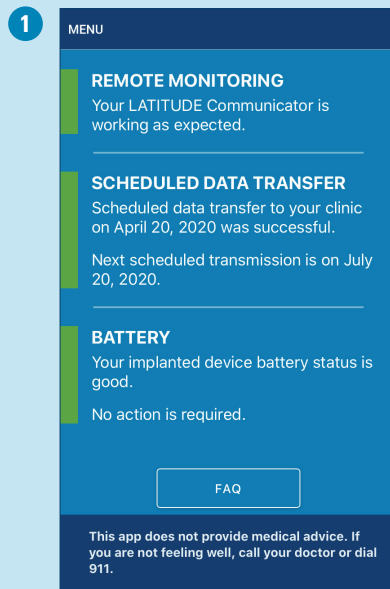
1

MENU

REMOTE MONITORING
Your LATITUDE Communicator is working as expected.

SCHEDULED DATA TRANSFER
Scheduled data transfer to your clinic on April 20, 2020 was successful.

Next scheduled transmission is on July 20, 2020.

BATTERY
Your implanted device battery status is good.

No action is required.

FAQ

This app does not provide medical advice. If you are not feeling well, call your doctor or dial 911.